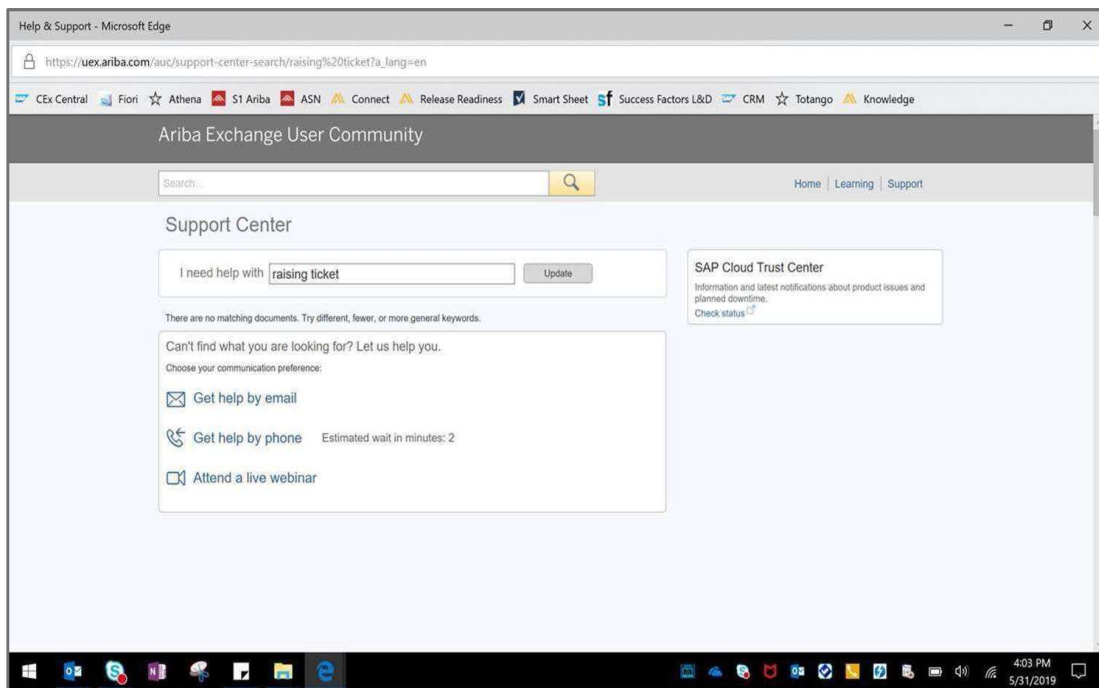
Help & Support - Microsoft Edge

https://uex.ariba.com/auc/support-center-search/raising%20ticket?a_lang=en

CEx Central Fiori Athena S1 Ariba ASN Connect Release Readiness Smart Sheet Success Factors L&D CRM Totango Knowledge

Ariba Exchange User Community

Search...

Home | Learning | Support

Support Center

I need help with raising ticket Update

There are no matching documents. Try different, fewer, or more general keywords.

Can't find what you are looking for? Let us help you.

Choose your communication preference:

Get help by email

Get help by phone Estimated wait in minutes: 2

Attend a live webinar

SAP Cloud Trust Center

Information and latest notifications about product issues and planned downtime.

Check status

4:03 PM
5/31/2019